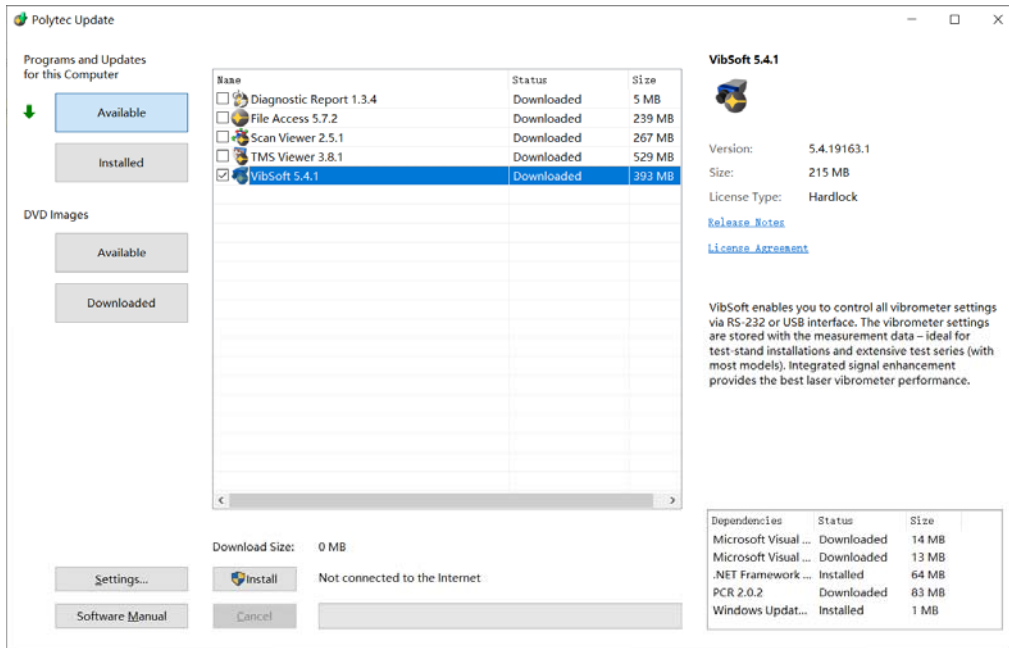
Polytec Update

Programs and Updates for this Computer

Available

Installed

DVD Images

Available

Downloaded

| Name | Status | Size |
|---|---|---|
| Diagnostic Report 1.3.4 | Downloaded | 5 MB |
| File Access 5.7.2 | Downloaded | 239 MB |
| Scan Viewer 2.5.1 | Downloaded | 267 MB |
| TMS Viewer 3.8.1 | Downloaded | 529 MB |
| VibSoft 5.4.1 | Downloaded | 393 MB |

Download Size: 0 MB

Settings...

Install

Not connected to the Internet

Software Manual

Cancel

VibSoft 5.4.1

Version: 5.4.19163.1

Size: 215 MB

License Type: Hardlock

Release Notes

License Agreement

VibSoft enables you to control all vibrometer settings via RS-232 or USB interface. The vibrometer settings are stored with the measurement data – ideal for test-stand installations and extensive test series (with most models). Integrated signal enhancement provides the best laser vibrometer performance.

| Dependencies | Status | Size |
|---|---|---|
| Microsoft Visual ... | Downloaded | 14 MB |
| Microsoft Visual ... | Downloaded | 13 MB |
| .NET Framework ... | Installed | 64 MB |
| PCR 2.0.2 | Downloaded | 83 MB |
| Windows Updat... | Installed | 1 MB |